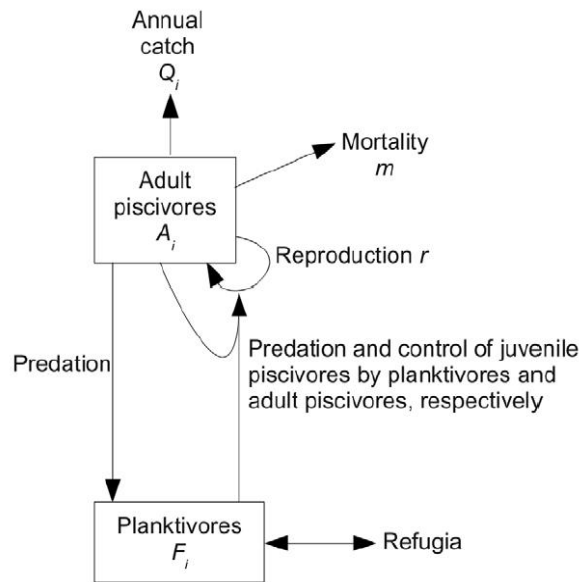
Annual catch
$Q_i$

Mortality
$m$

Adult piscivores
$A_i$

Reproduction $r$

Predation

Predation and control of juvenile piscivores by planktivores and adult piscivores, respectively

Planktivores
$F_i$

Refugia